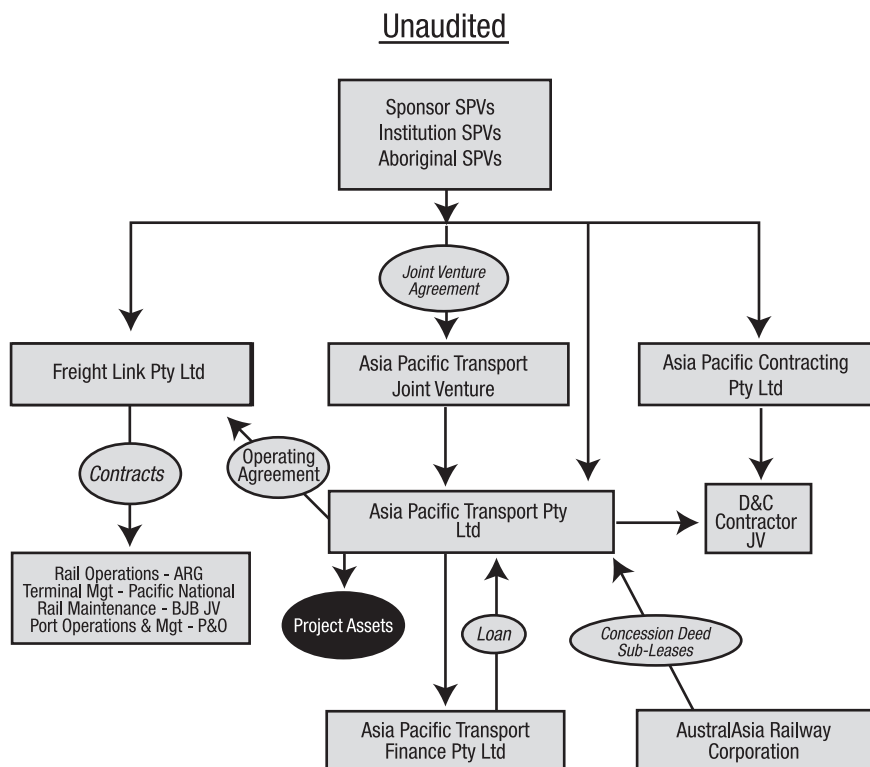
Unaudited

Sponsor SPVs
Institution SPVs
Aboriginal SPVs

Joint Venture Agreement

Freight Link Pty Ltd

Asia Pacific Transport Joint Venture

Asia Pacific Contracting Pty Ltd

Contracts

Operating Agreement

Asia Pacific Transport Pty Ltd

D&C Contractor JV

Rail Operations - ARG
Terminal Mgt - Pacific National
Rail Maintenance - BJB JV
Port Operations & Mgt - P&O

Project Assets

Loan

Concession Deed Sub-Leases

Asia Pacific Transport Finance Pty Ltd

AustralAsia Railway Corporation